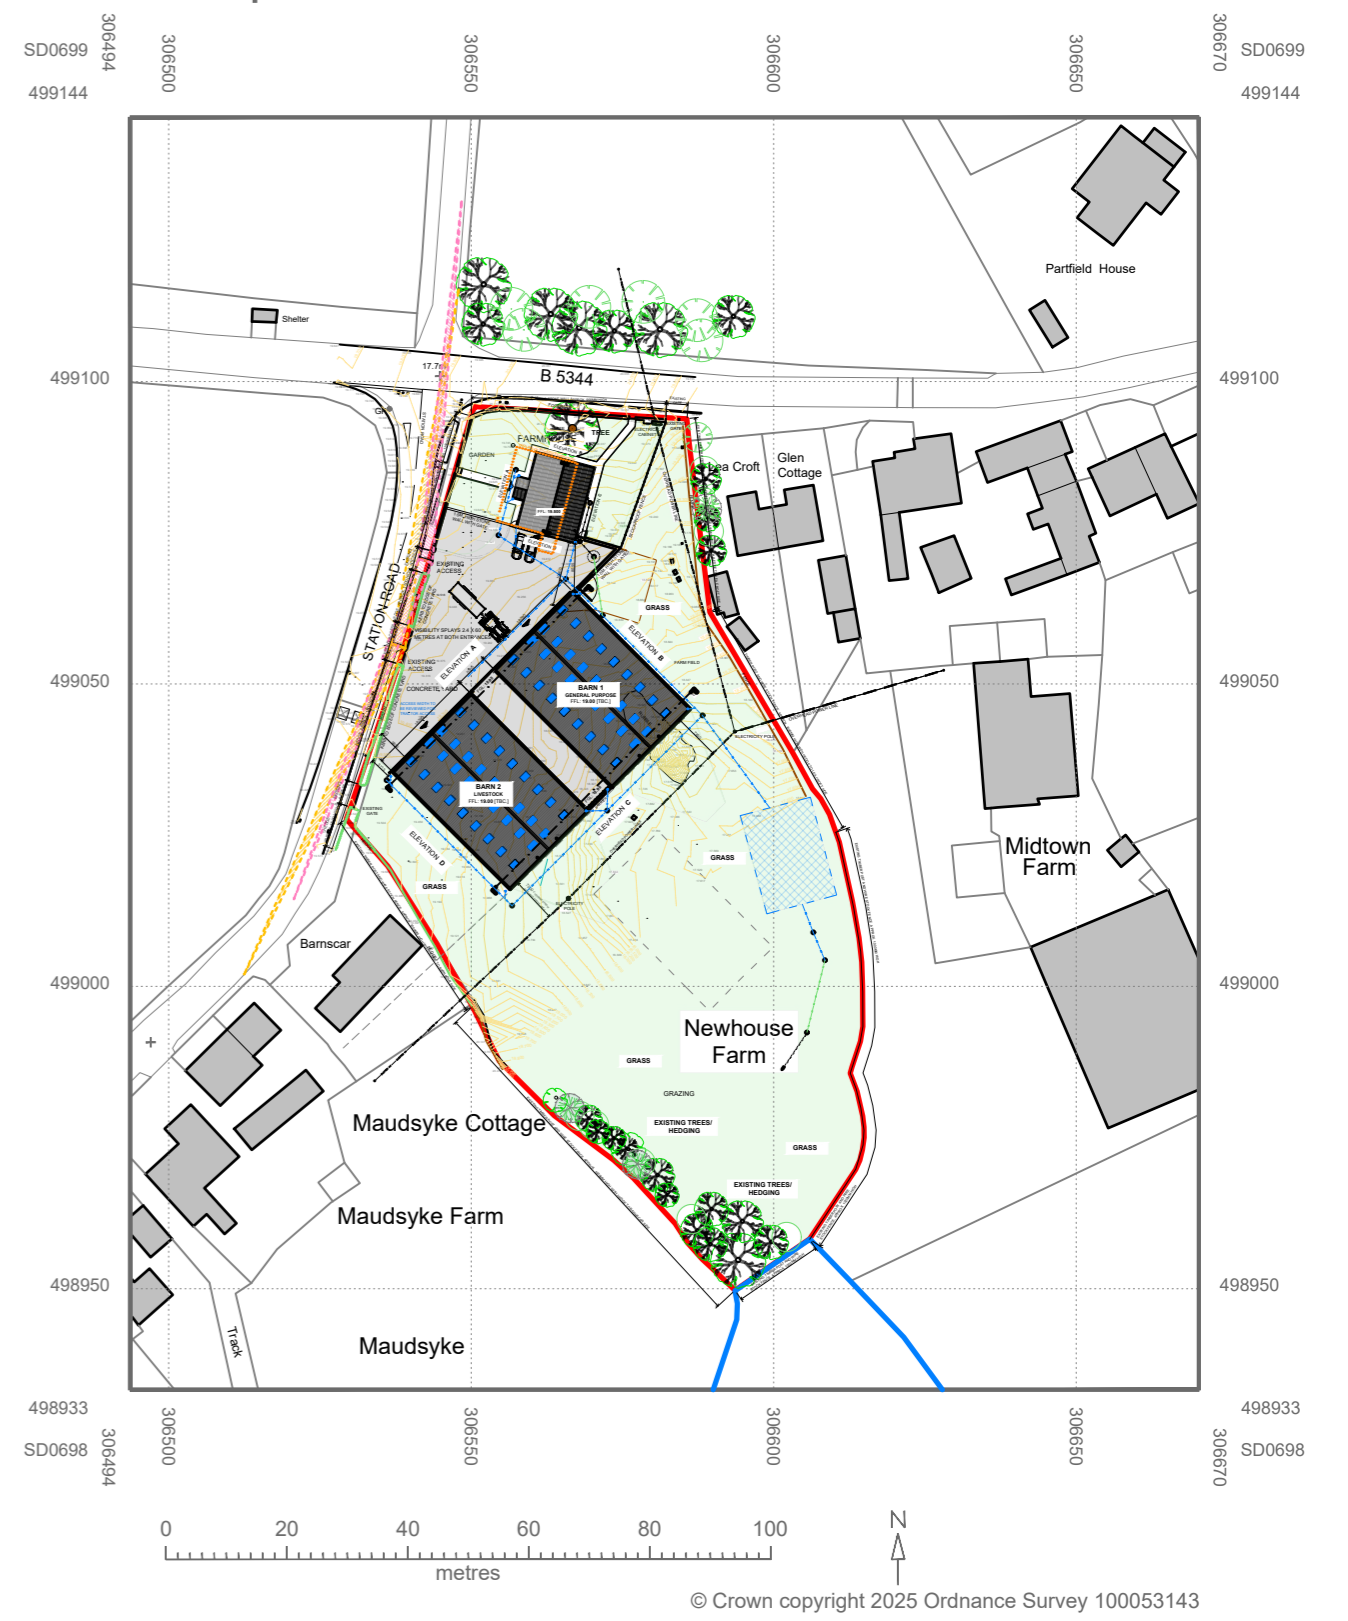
SD0699
499144
306494
306500
306550
306600
306650
306670
SD0699
499144

Partfield House

Shelter

499100
17.7
B 5344
499100

FARMHOUSE
TREE
GARDEN
Lea Croft
Glen Cottage

STATION ROAD
EXISTING ACCESS
GRASS
ELEVATION B
ELEVATION A
EXISTING ACCESS
CONCRETE LAND

499050
BARN 1
GENERAL PURPOSE
FFL: 19.00 [TBC]
499050

BARN 2
LIVESTOCK
FFL: 19.00 [TBC]
ELEVATION C
ELEVATION D
GRASS
GRASS

Midtown Farm

Barnscar

499000
499000

Newhouse Farm
GRASS
GRAZING
EXISTING TREES/ HEDGING
GRASS
EXISTING TREES/ HEDGING

Maudsyke Cottage
Maudsyke Farm

498950
498950

Track
Maudsyke

498933
SD0698
306494
306500
306550
306600
306650
306670
498933
SD0698

0 20 40 60 80 100
metres

N

© Crown copyright 2025 Ordnance Survey 100053143